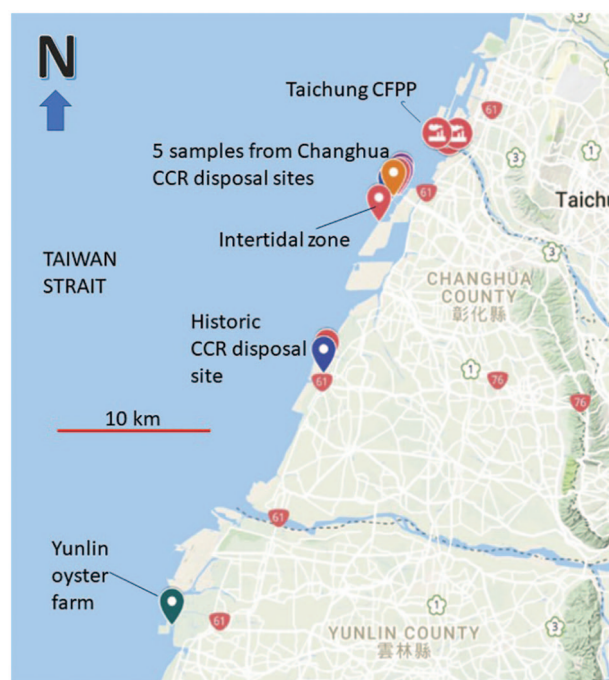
N

Taichung CFPP

5 samples from Changhua CCR disposal sites

Intertidal zone

TAIWAN STRAIT

Historic CCR disposal site

10 km

Yunlin oyster farm

Taichu

CHANGHUA COUNTY 彰化縣

YUNLIN COUNTY 雲林縣

61
3
61
1
76
76
61
61
61
1
61
3
3
3
1
3